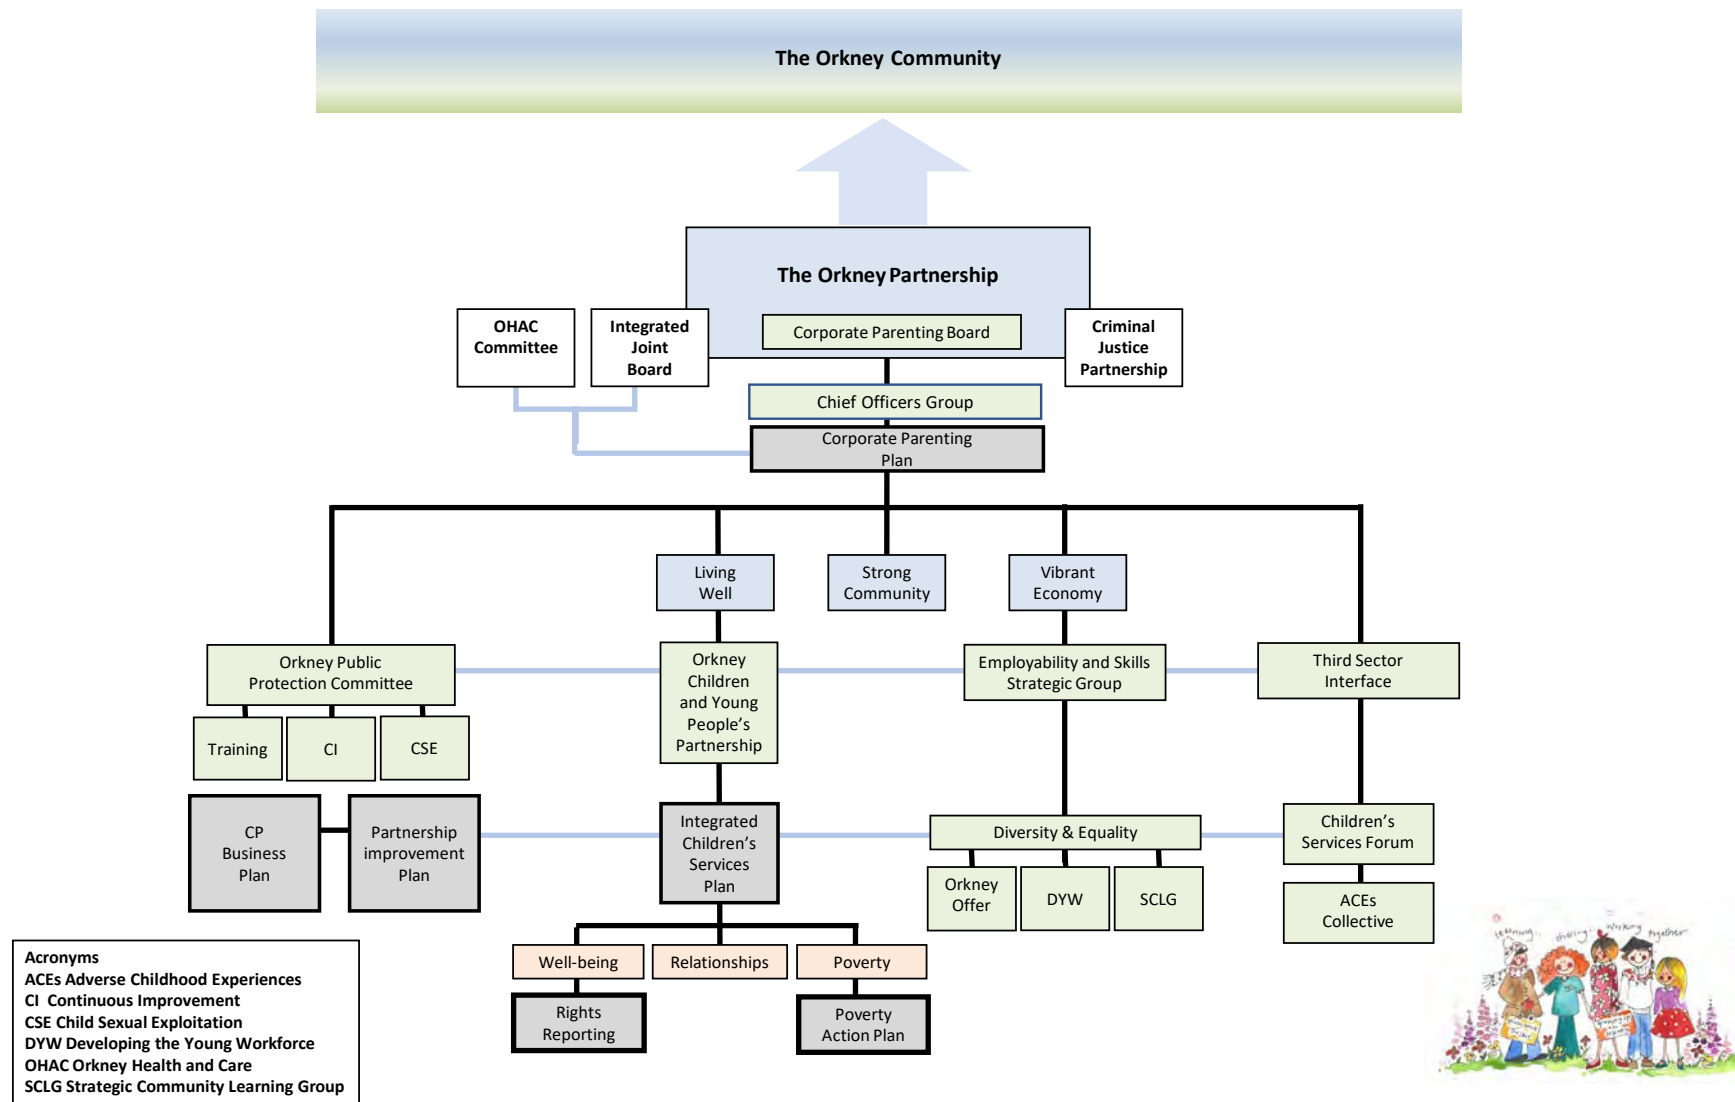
The Orkney Community

The Orkney Partnership

OHAC Committee

Integrated Joint Board

Corporate Parenting Board

Criminal Justice Partnership

Chief Officers Group

Corporate Parenting Plan

Living Well

Strong Community

Vibrant Economy

Orkney Public Protection Committee

Orkney Children and Young People's Partnership

Employability and Skills Strategic Group

Third Sector Interface

Training

CI

CSE

CP Business Plan

Partnership improvement Plan

Integrated Children's Services Plan

Diversity & Equality

Children's Services Forum

Orkney Offer

DYW

SCLG

ACEs Collective

Well-being

Relationships

Poverty

Rights Reporting

Poverty Action Plan

Acronyms
ACEs Adverse Childhood Experiences
CI Continuous Improvement
CSE Child Sexual Exploitation
DYW Developing the Young Workforce
OHAC Orkney Health and Care
SCLG Strategic Community Learning Group

listening sharing working together